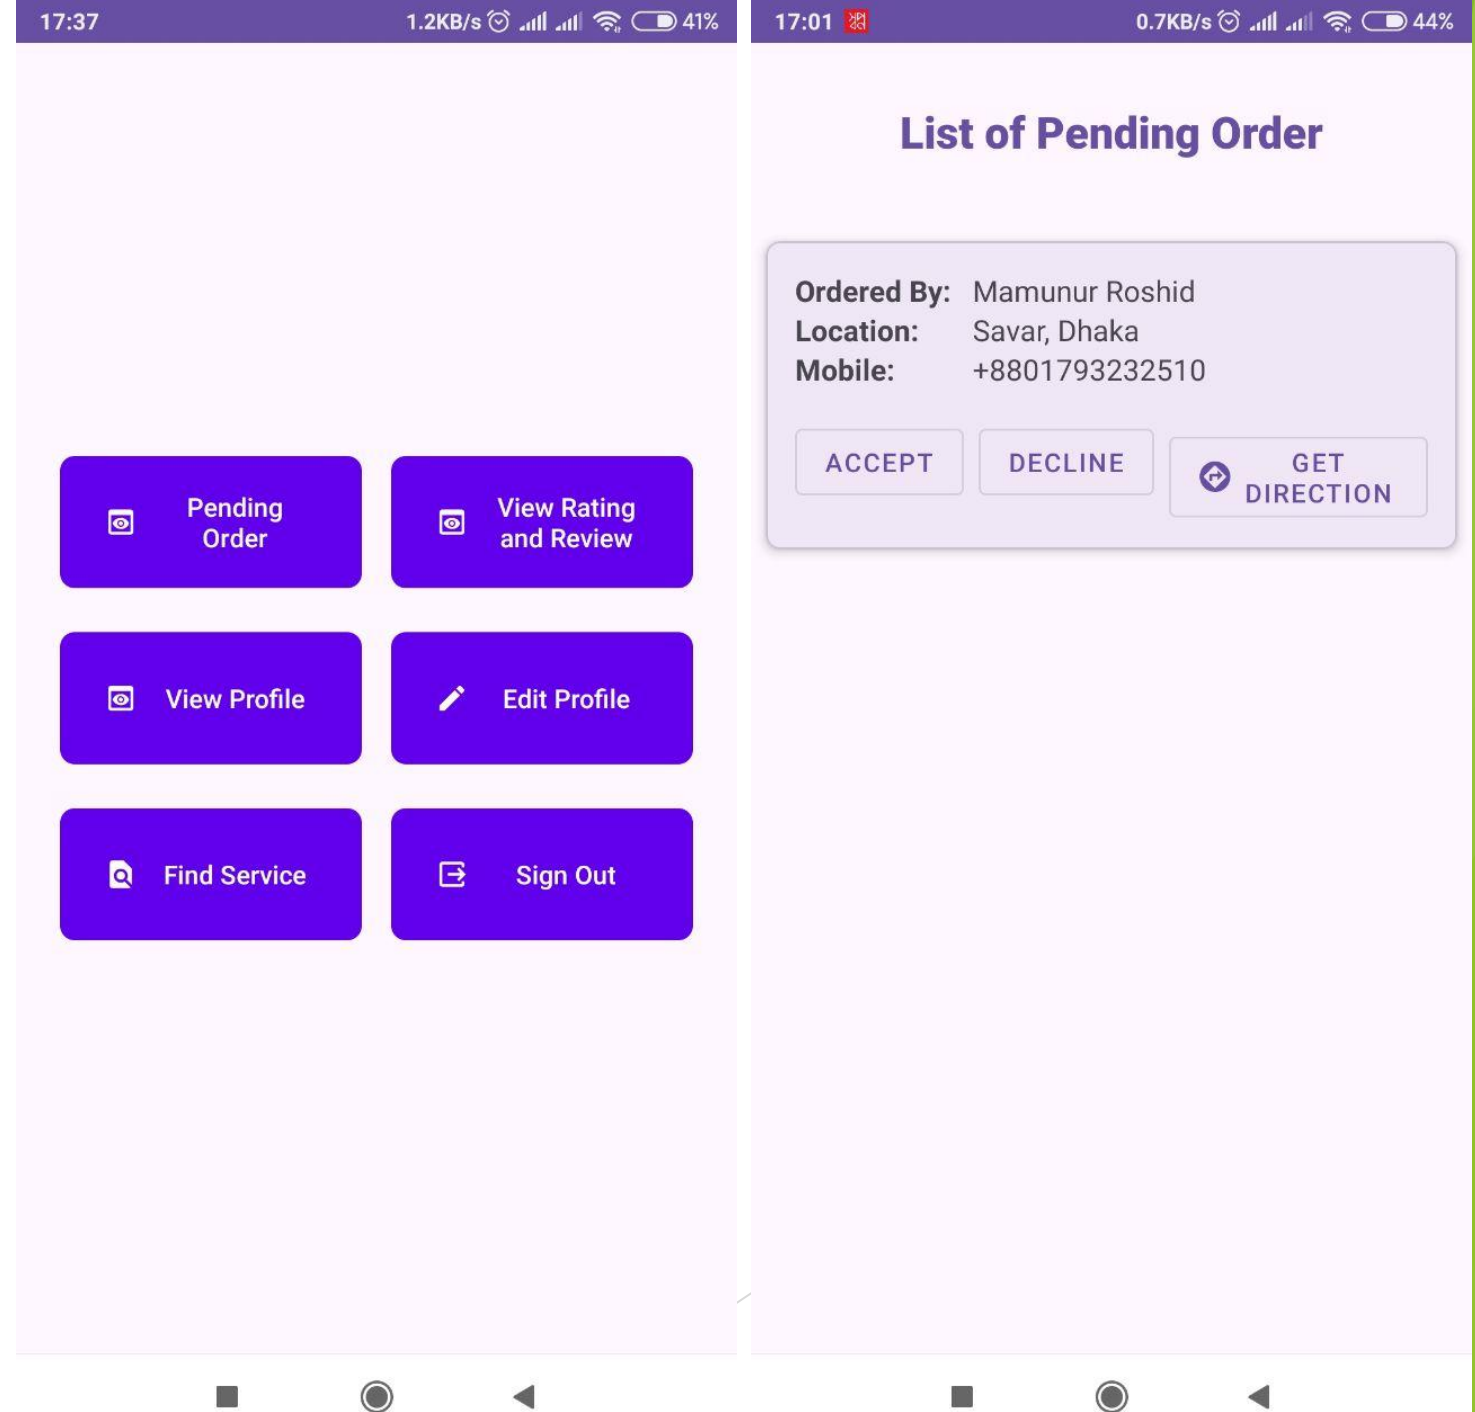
17:37 1.2KB/s 41%

Pending Order

View Rating and Review

View Profile

Edit Profile

Find Service

Sign Out

17:01 0.7KB/s 44%

List of Pending Order

Ordered By: Mamunur Roshid
Location: Savar, Dhaka
Mobile: +8801793232510

ACCEPT

DECLINE

GET DIRECTION